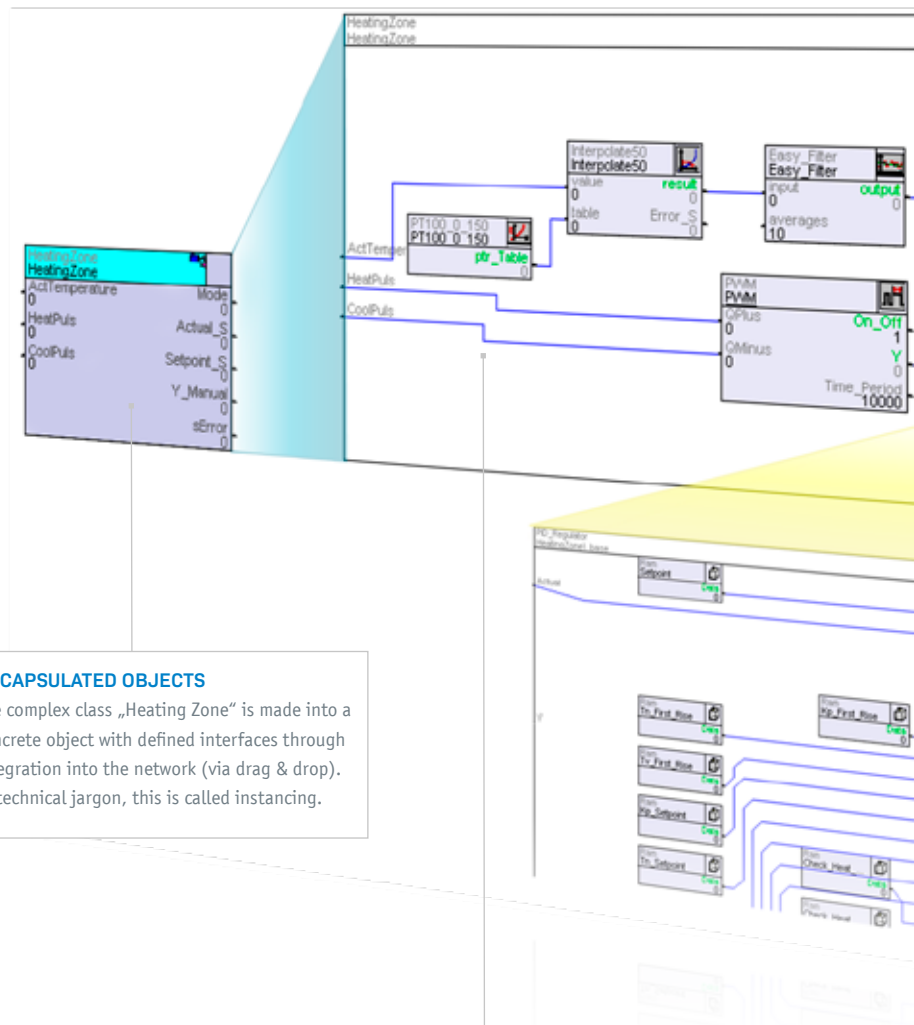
HeatingZone
HeatingZone

Interpolate50
Interpolate50
value
0
table
0
result
0
Error_S
0

Easy_Filter
Easy_Filter
input
0
averages
10
output
0

PT100_0_150
PT100_0_150
ptr_Table
0

ActTemper
HeatPuls
CoolPuls

PWM
PWM
QPlus
0
QMinus
0
On_Off
1
Y
0
Time_Period
10000

HeatingZone
HeatingZone
ActTemperature
0
HeatPuls
0
CoolPuls
0
Mode
0
Actual_S
0
Setpoint_S
0
Y_Manual
0
sError
0

PID_Regulator
Setpoint
Actual
Y
Tn_First_Rise
Tv_First_Rise
Kp_Setpoint
Tn_Setpoint
Kp_First_Rise
Check_Heat
Check_Heat

CAPSULATED OBJECTS
e complex class „Heating Zone“ is made into a ncrete object with defined interfaces through egration into the network (via drag & drop). technical jargon, this is called instancing.